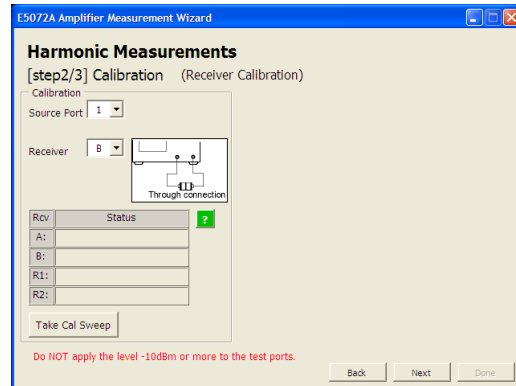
E5072A Amplifier Measurement Wizard

Harmonic Measurements

[step2/3] Calibration (Receiver Calibration)

Calibration

Source Port 1

Receiver B

Through connection

| Rcv | Status |
|---|---|
| A: | |
| B: | |
| R1: | |
| R2: | |

?

Take Cal Sweep

Do NOT apply the level -10dBm or more to the test ports.

Back Next Done